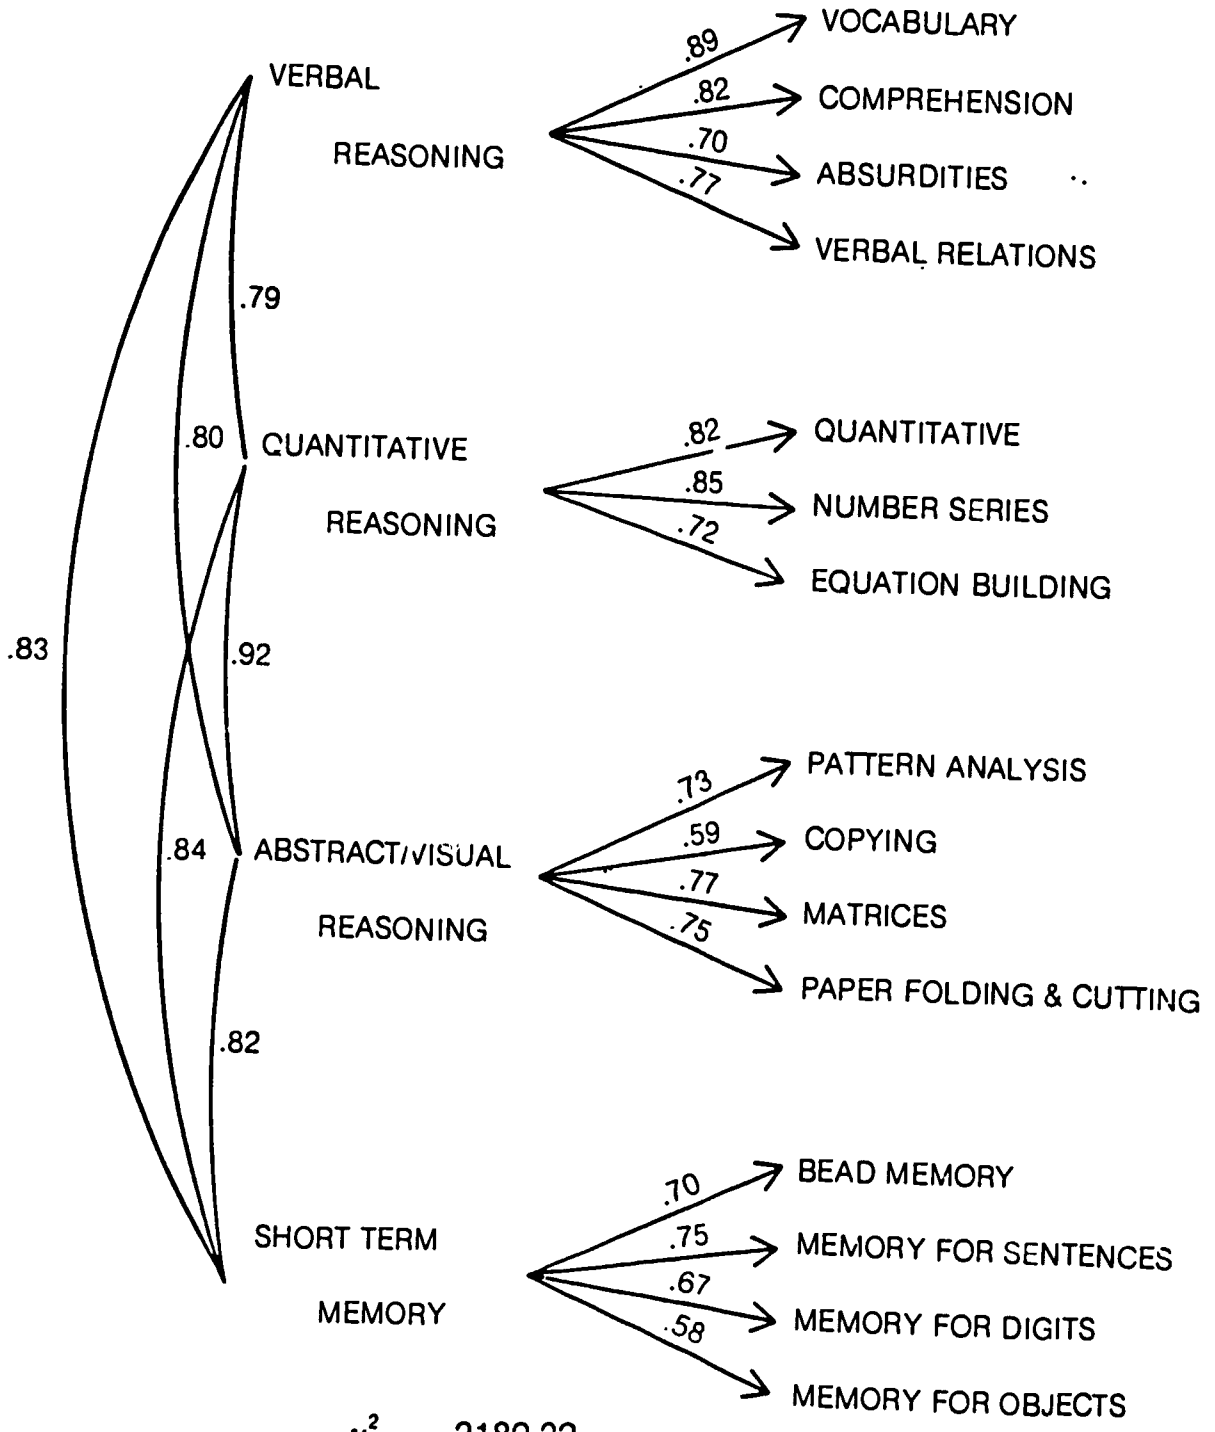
VERBAL
REASONING

.89 VOCABULARY
.82 COMPREHENSION
.70 ABSURDITIES
.77 VERBAL RELATIONS

.79

.80 QUANTITATIVE
REASONING

.82 QUANTITATIVE
.85 NUMBER SERIES
.72 EQUATION BUILDING

.83

.92

.84 ABSTRACT/VISUAL
REASONING

.73 PATTERN ANALYSIS
.59 COPYING
.77 MATRICES
.75 PAPER FOLDING & CUTTING

.82

SHORT TERM
MEMORY

.70 BEAD MEMORY
.75 MEMORY FOR SENTENCES
.67 MEMORY FOR DIGITS
.58 MEMORY FOR OBJECTS

$\chi^2$ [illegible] 2180.22